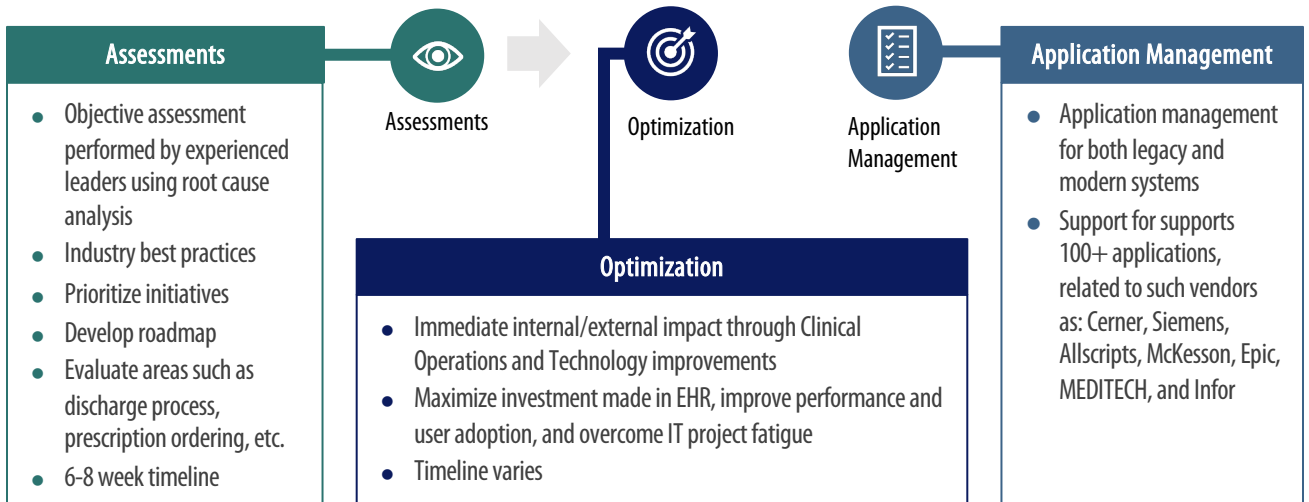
Assessments

- Objective assessment performed by experienced leaders using root cause analysis
- Industry best practices
- Prioritize initiatives
- Develop roadmap
- Evaluate areas such as discharge process, prescription ordering, etc.
- 6-8 week timeline

Assessments

Optimization

Application Management

Optimization

- Immediate internal/external impact through Clinical Operations and Technology improvements
- Maximize investment made in EHR, improve performance and user adoption, and overcome IT project fatigue
- Timeline varies

Application Management

- Application management for both legacy and modern systems
- Support for supports 100+ applications, related to such vendors as: Cerner, Siemens, Allscripts, McKesson, Epic, MEDITECH, and Infor